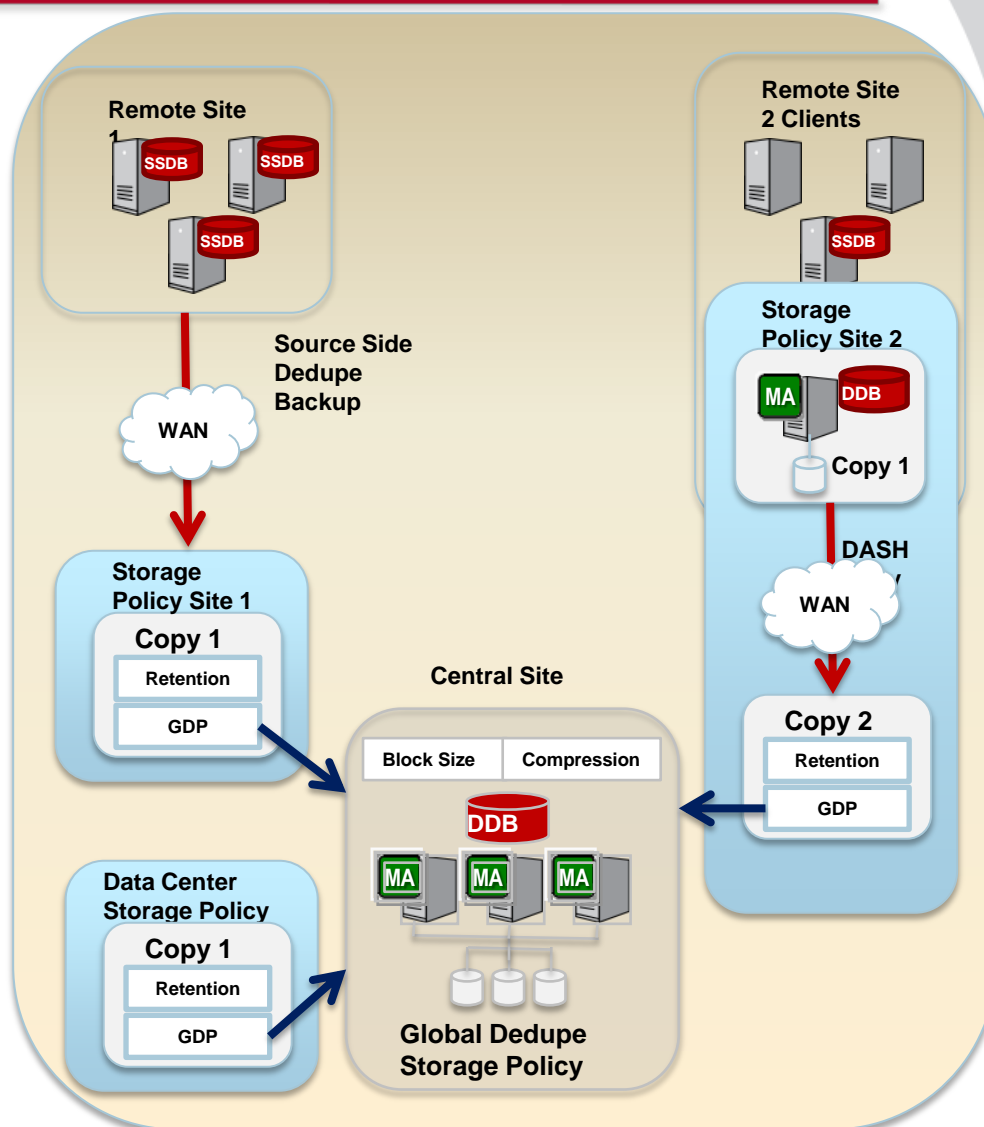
Remote Site 1

SSDB

SSDB

SSDB

Source Side Dedupe Backup

WAN

Storage Policy Site 1

Copy 1

Retention

GDP

Remote Site 2 Clients

SSDB

Storage Policy Site 2

MA

DDB

Copy 1

DASH

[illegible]

WAN

Copy 2

Retention

GDP

Central Site

Block Size

Compression

DDB

MA

MA

MA

Global Dedupe Storage Policy

Data Center Storage Policy

Copy 1

Retention

GDP